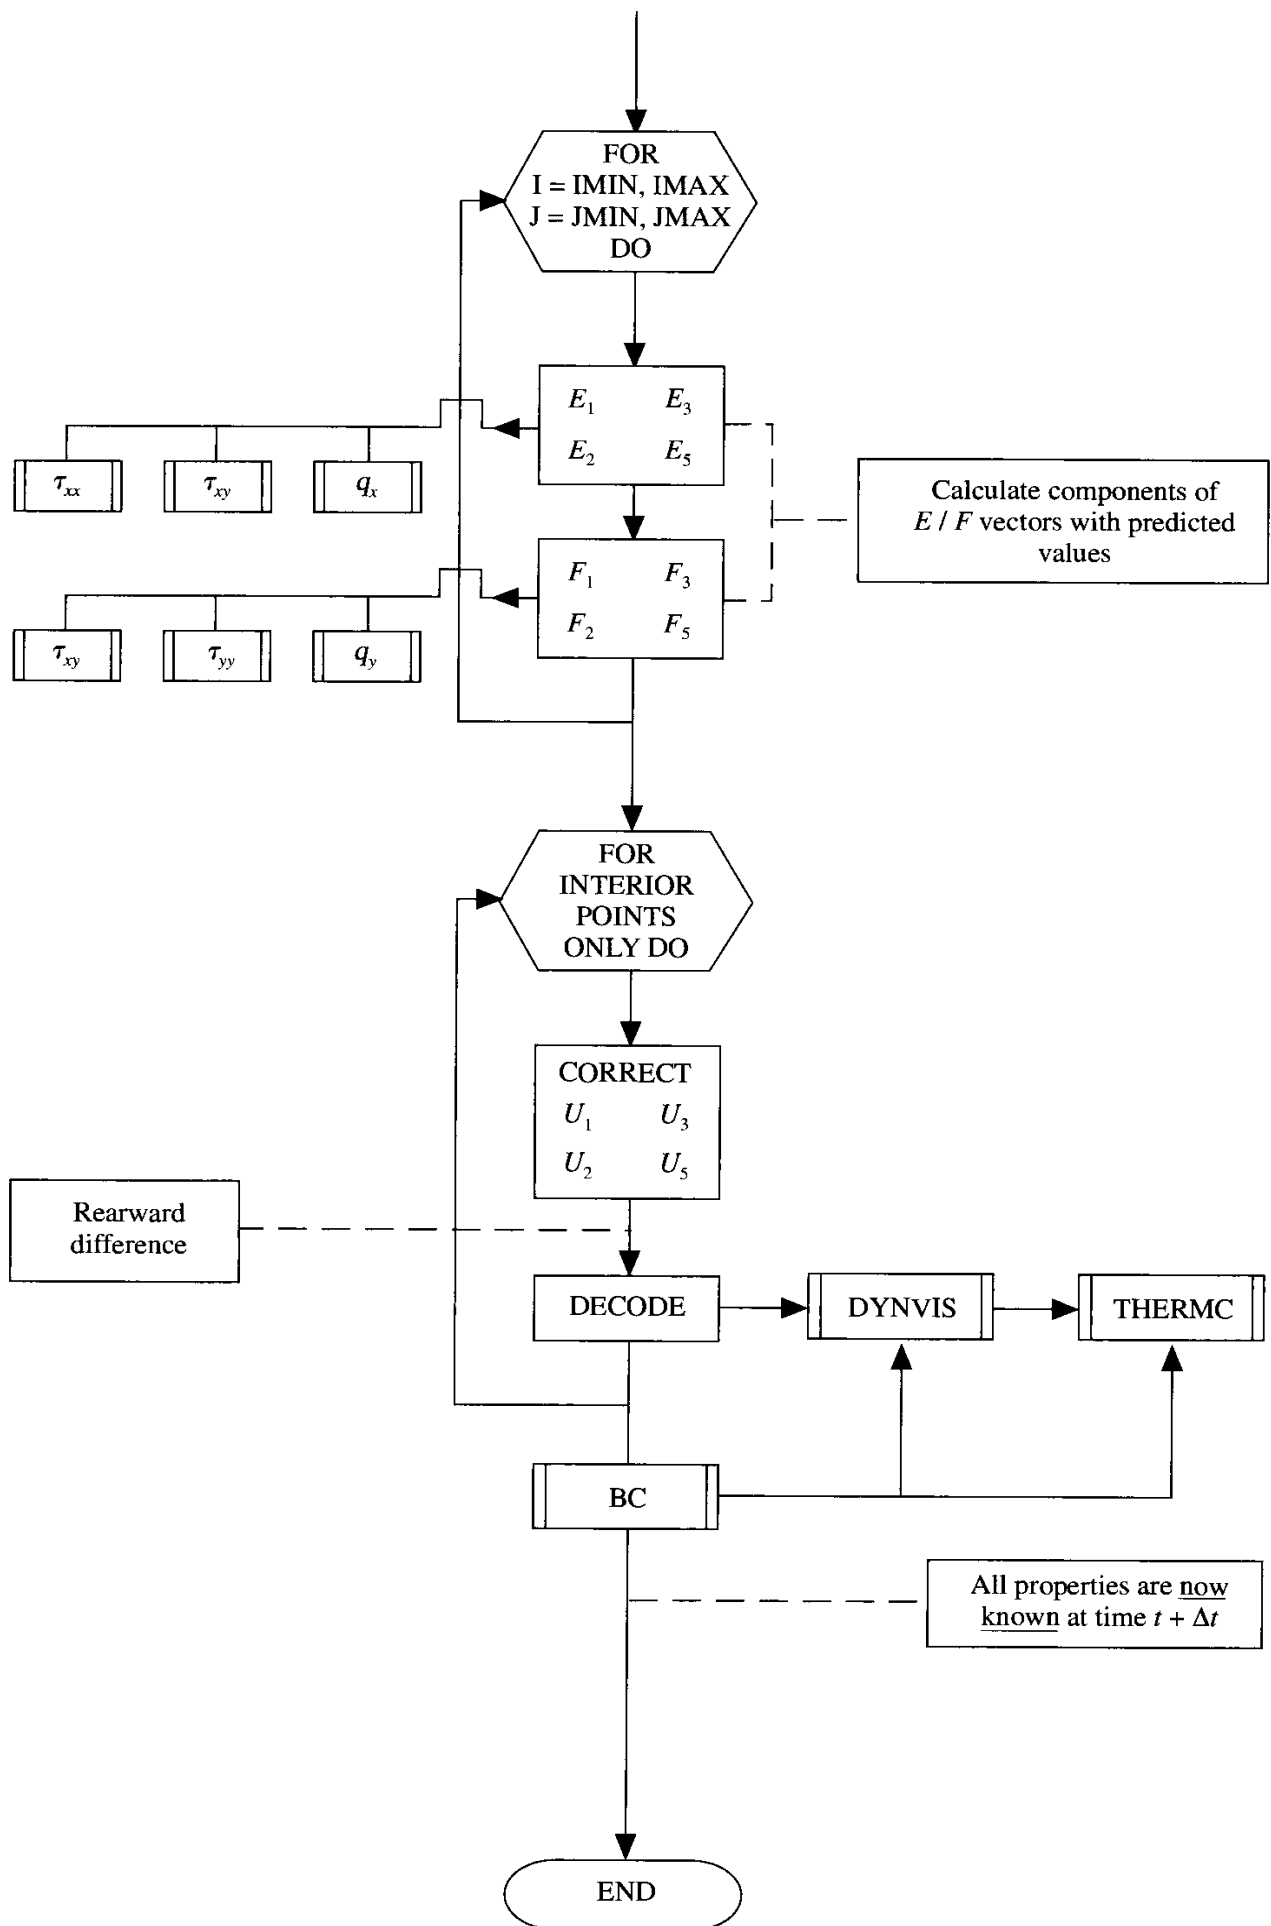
FOR
I = IMIN, IMAX
J = JMIN, JMAX
DO

$E_1$ $E_3$
$E_2$ $E_5$

$\tau_{xx}$ $\tau_{xy}$ $q_x$

Calculate components of $E$ / $F$ vectors with predicted values

$F_1$ $F_3$
$F_2$ $F_5$

$\tau_{xy}$ $\tau_{yy}$ $q_y$

FOR
INTERIOR
POINTS
ONLY DO

CORRECT
$U_1$ $U_3$
$U_2$ $U_5$

Rearward difference

DECODE

DYNVIS

THERMC

BC

All properties are now known at time $t + \Delta t$

END